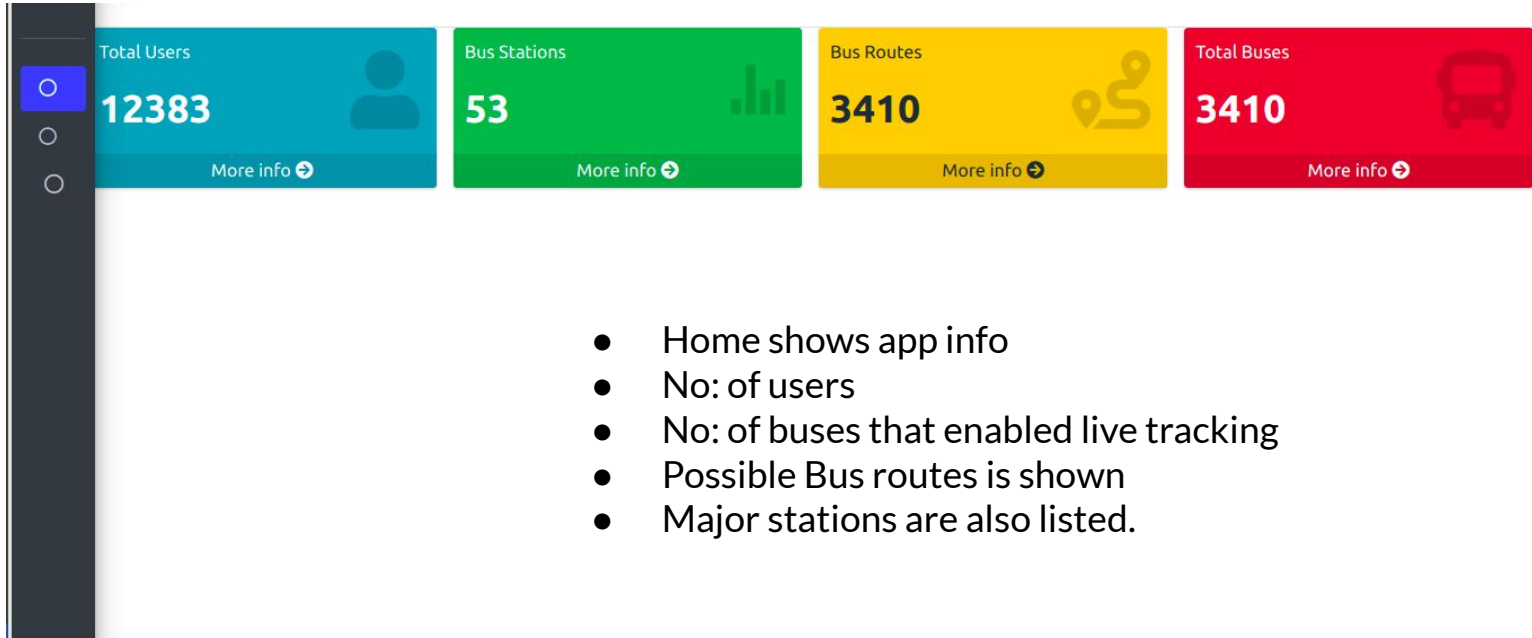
Total Users
12383
More info

Bus Stations
53
More info

Bus Routes
3410
More info

Total Buses
3410
More info

- Home shows app info
- No: of users
- No: of buses that enabled live tracking
- Possible Bus routes is shown
- Major stations are also listed.